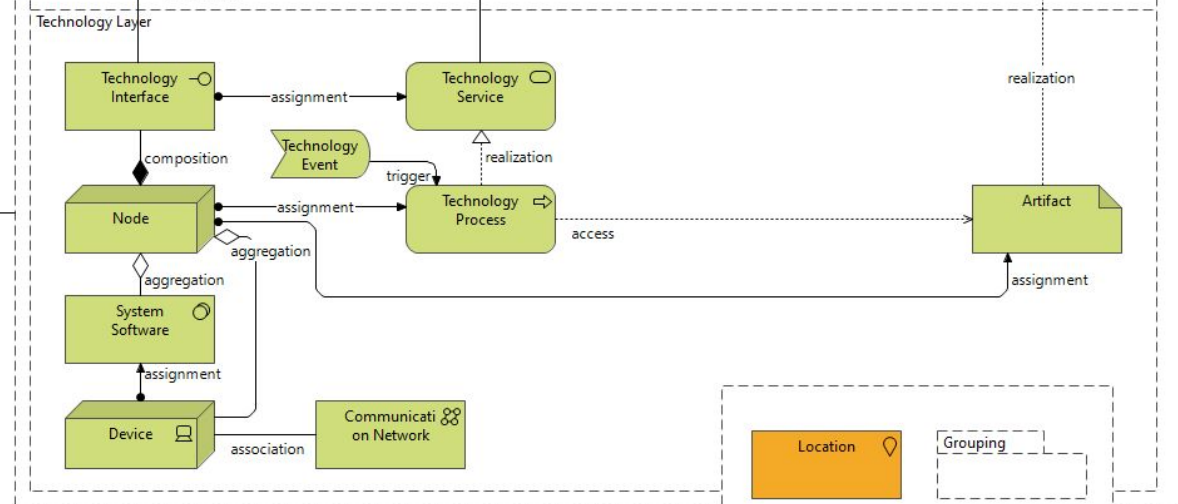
Technology Layer

Technology Interface

assignment

Technology Service

realization

composition

Technology Event

realization

trigger

Node

assignment

Technology Process

access

Artifact

aggregation

aggregation

assignment

System Software

assignment

Device

association

Communication Network

Location

Grouping